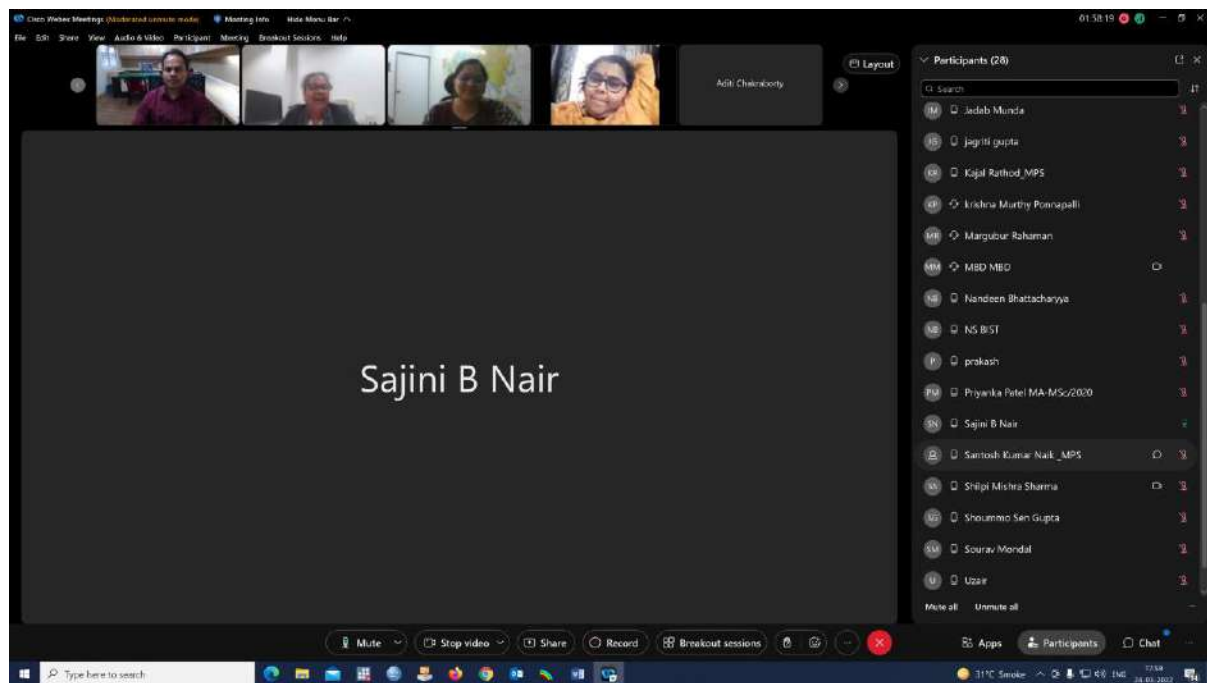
Cisco Webex Meetings (Moderated unmute mode)   Meeting Info   Hide Menu Bar

01:58:19

File  Edit  Share  View  Audio & Video  Participant  Meeting  Breakout Sessions  Help

Layout

Aditi Chakraborty

Participants (28)

Search

JM Jadab Munda
JG jagriti gupta
KR Kajal Rathod_MPS
KP krishna Murthy Ponnapalli
MR Margubur Rahaman
MM MBD MBD
NB Nandeen Bhattacharyya
NB NS BIST
P prakash
PM Priyanka Patel MA-MSc/2020
SN Sajini B Nair
Santosh Kumar Naik_MPS
SM Shilpi Mishra Sharma
SG Shoummo Sen Gupta
SM Sourav Mondal
U Uzair

Mute all   Unmute all

Sajini B Nair

Mute   Stop video   Share   Record   Breakout sessions

Apps   Participants   Chat

Type here to search

31°C Smoke   ENG   17:58   24-03-2022